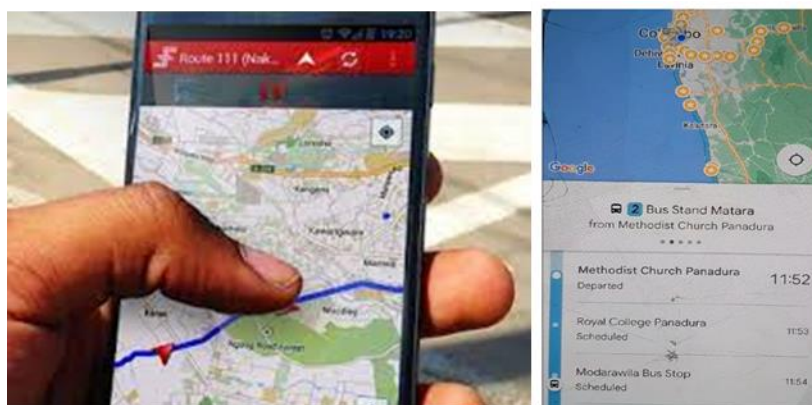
19:20
Route 111 (Nak...

Colombo
Dehiwala
Kotte
Kesbewa
Moratuwa
Panadura
Kalutara
Google

2 Bus Stand Matara
from Methodist Church Panadura

Methodist Church Panadura
Departed
11:52

Royal College Panadura
Scheduled
11:53

Modarawila Bus Stop
Scheduled
11:54